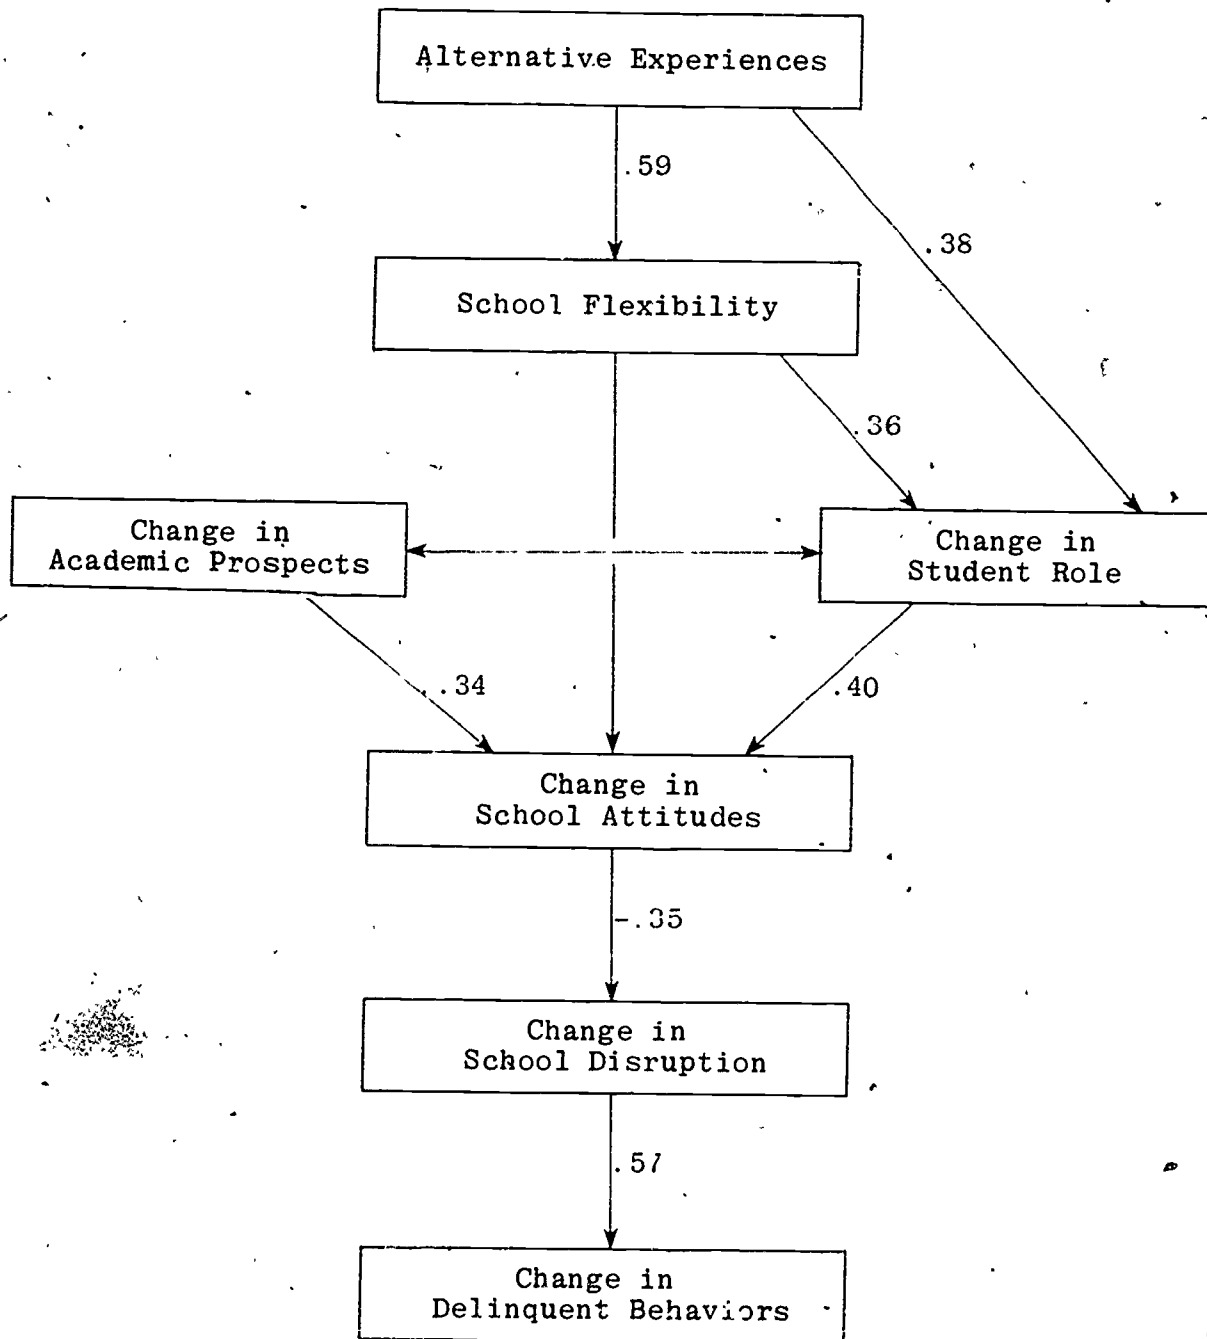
Alternative Experiences

.59

.38

School Flexibility

.36

Change in Academic Prospects

Change in Student Role

.34

.40

Change in School Attitudes

-.35

Change in School Disruption

.57

Change in Delinquent Behaviors